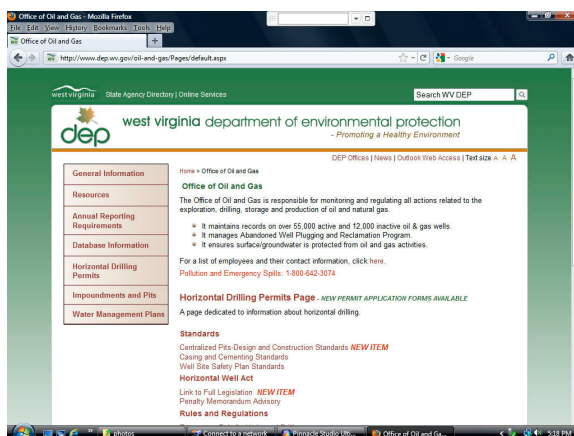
Office of Oil and Gas - Mozilla Firefox

File Edit View History Bookmarks Tools Help

Office of Oil and Gas

http://www.dep.wv.gov/oil-and-gas/Pages/default.aspx

Google

west virginia State Agency Directory | Online Services

Search WV DEP

dep west virginia department of environmental protection
- Promoting a Healthy Environment

DEP Offices | News | Outlook Web Access | Text size A A A

General Information

Resources

Annual Reporting Requirements

Database Information

Horizontal Drilling Permits

Impoundments and Pits

Water Management Plans

Home > Office of Oil and Gas

Office of Oil and Gas

The Office of Oil and Gas is responsible for monitoring and regulating all actions related to the exploration, drilling, storage and production of oil and natural gas.

It maintains records on over 55,000 active and 12,000 inactive oil & gas wells.
It manages Abandoned Well Plugging and Reclamation Program.
It ensures surface/groundwater is protected from oil and gas activities.

For a list of employees and their contact information, click here.

Pollution and Emergency Spills: 1-800-642-3074

Horizontal Drilling Permits Page - NEW PERMIT APPLICATION FORMS AVAILABLE

A page dedicated to information about horizontal drilling.

Standards

Centralized Pits-Design and Construction Standards NEW ITEM
Casing and Cementing Standards
Well Site Safety Plan Standards

Horizontal Well Act

Link to Full Legislation NEW ITEM
Penalty Memorandum Advisory

Rules and Regulations

photos | Connect to a network | Pinnacle Studio Ult... | Office of Oil and Ga... | 5:18 PM